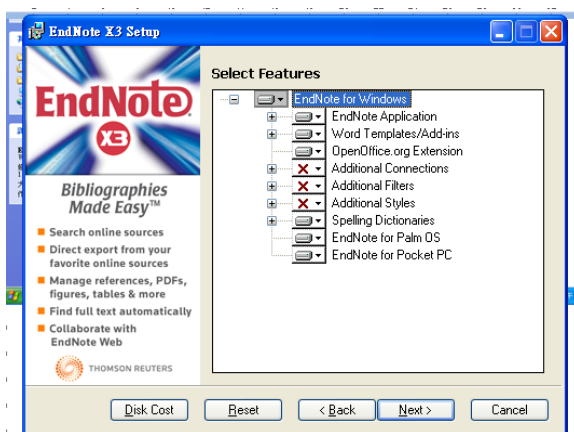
EndNote X3 Setup

EndNote®
X3

Bibliographies Made Easy™

Search online sources
Direct export from your favorite online sources
Manage references, PDFs, figures, tables & more
Find full text automatically
Collaborate with EndNote Web

THOMSON REUTERS

Select Features

EndNote for Windows
EndNote Application
Word Templates/Add-ins
OpenOffice.org Extension
Additional Connections
Additional Filters
Additional Styles
Spelling Dictionaries
EndNote for Palm OS
EndNote for Pocket PC

Disk Cost
Reset
< Back
Next >
Cancel